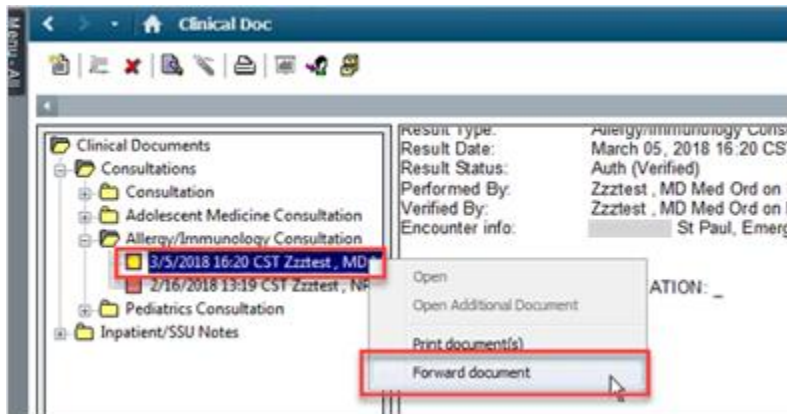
Menu - All

Clinical Doc

Clinical Documents
Consultations
Consultation
Adolescent Medicine Consultation
Allergy/Immunology Consultation
3/5/2018 16:20 CST Zzztest , MD
2/16/2018 13:19 CST Zzztest , NF
Pediatrics Consultation
Inpatient/SSU Notes

Result Type: Allergy/Immunology Cons
Result Date: March 05, 2018 16:20 CS
Result Status: Auth (Verified)
Performed By: Zzztest , MD Med Ord on
Verified By: Zzztest , MD Med Ord on
Encounter info: St Paul, Emerg

ATION: _

Open
Open Additional Document
Print document(s)
Forward document